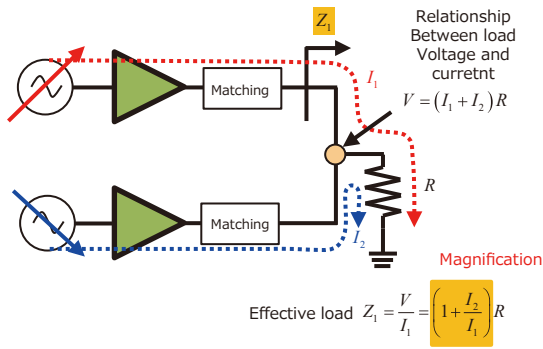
$Z_1$

Relationship Between load Voltage and curretnt

$I_1$

$V = (I_1 + I_2)R$

Matching

Matching

$R$

$I_2$

Magnification

Effective load $Z_1 = \frac{V}{I_1} = \left(1 + \frac{I_2}{I_1}\right)R$